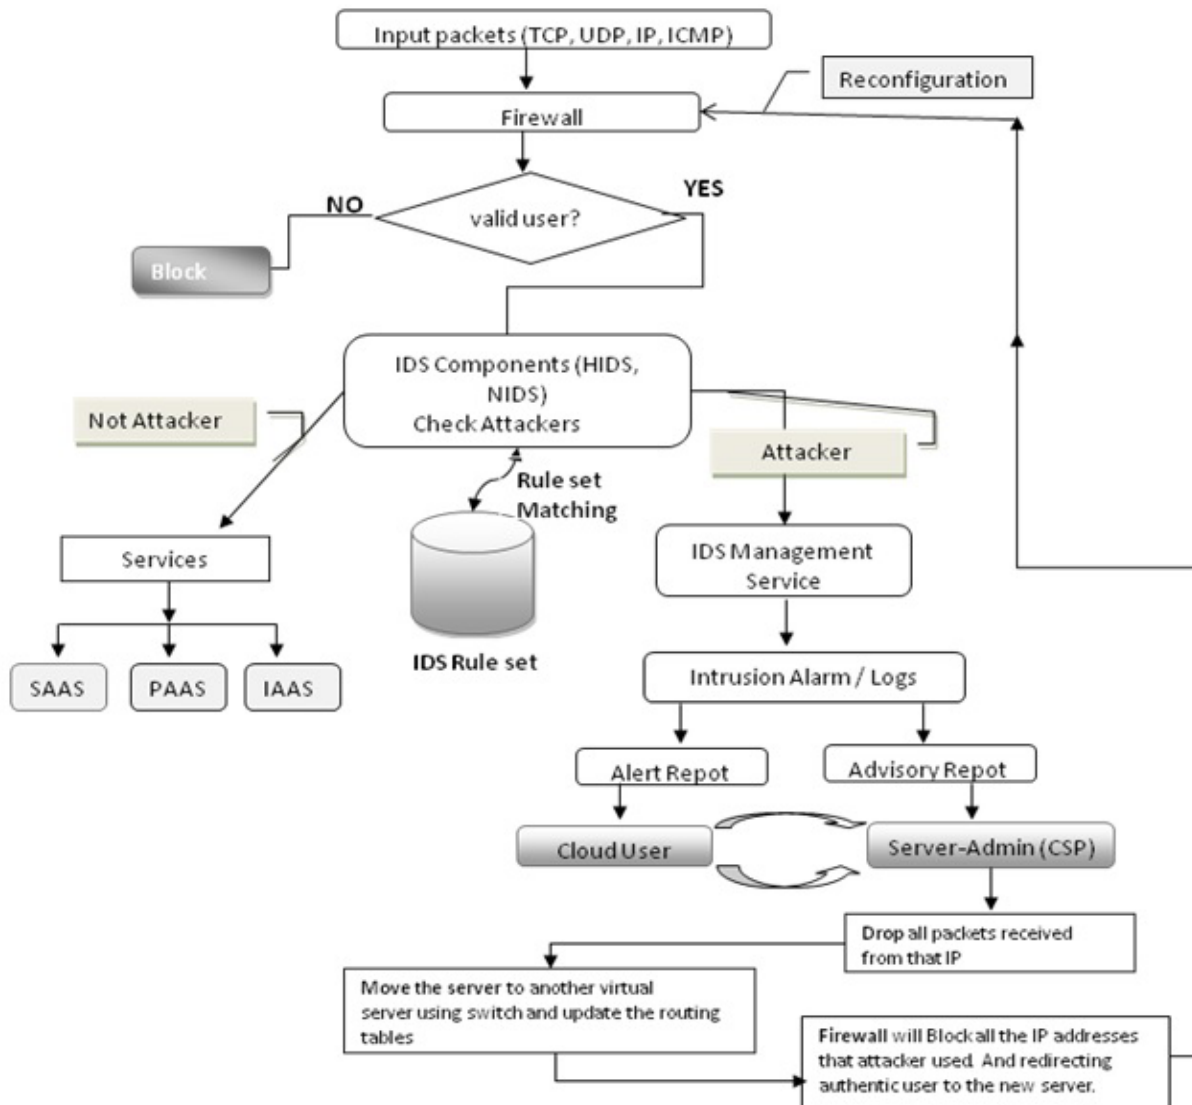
Input packets (TCP, UDP, IP, ICMP)

Reconfiguration

Firewall

NO

valid user?

YES

Block

IDS Components (HIDS, NIDS)
Check Attackers

Not Attacker

Attacker

Rule set Matching

Services

IDS Management Service

IDS Rule set

SAAS

PAAS

IAAS

Intrusion Alarm / Logs

Alert Repot

Advisory Repot

Cloud User

Server-Admin (CSP)

Drop all packets received from that IP

Move the server to another virtual server using switch and update the routing tables

Firewall will Block all the IP addresses that attacker used. And redirecting authentic user to the new server.